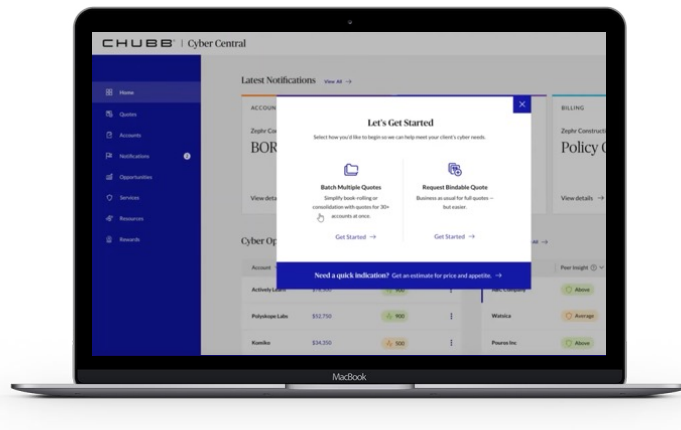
CHUBB | Cyber Central

Home
Quotes
Accounts
Notifications 3
Opportunities
Services
Resources
Rewards

Latest Notifications View All →

ACCOUN
Zephr Co
BOR
View deta

BILLING
Zephr Constructi
Policy C
View details →

Cyber Op
Account
Actively Learn $78,900 900
Polyskope Labs $52,750 900
Kumiko $34,350 100

All →
Peer Insight
ABC Company Above
Watsica Average
Pouros Inc Above

Let's Get Started
Select how you'd like to begin so we can help meet your client's cyber needs.

Batch Multiple Quotes
Simplify book rolling or consolidation with quotes for 30+ accounts at once.
Get Started →

Request Bindable Quote
Business as usual for full quotes — but easier.
Get Started →

Need a quick indication? Get an estimate for price and appetite. →

MacBook